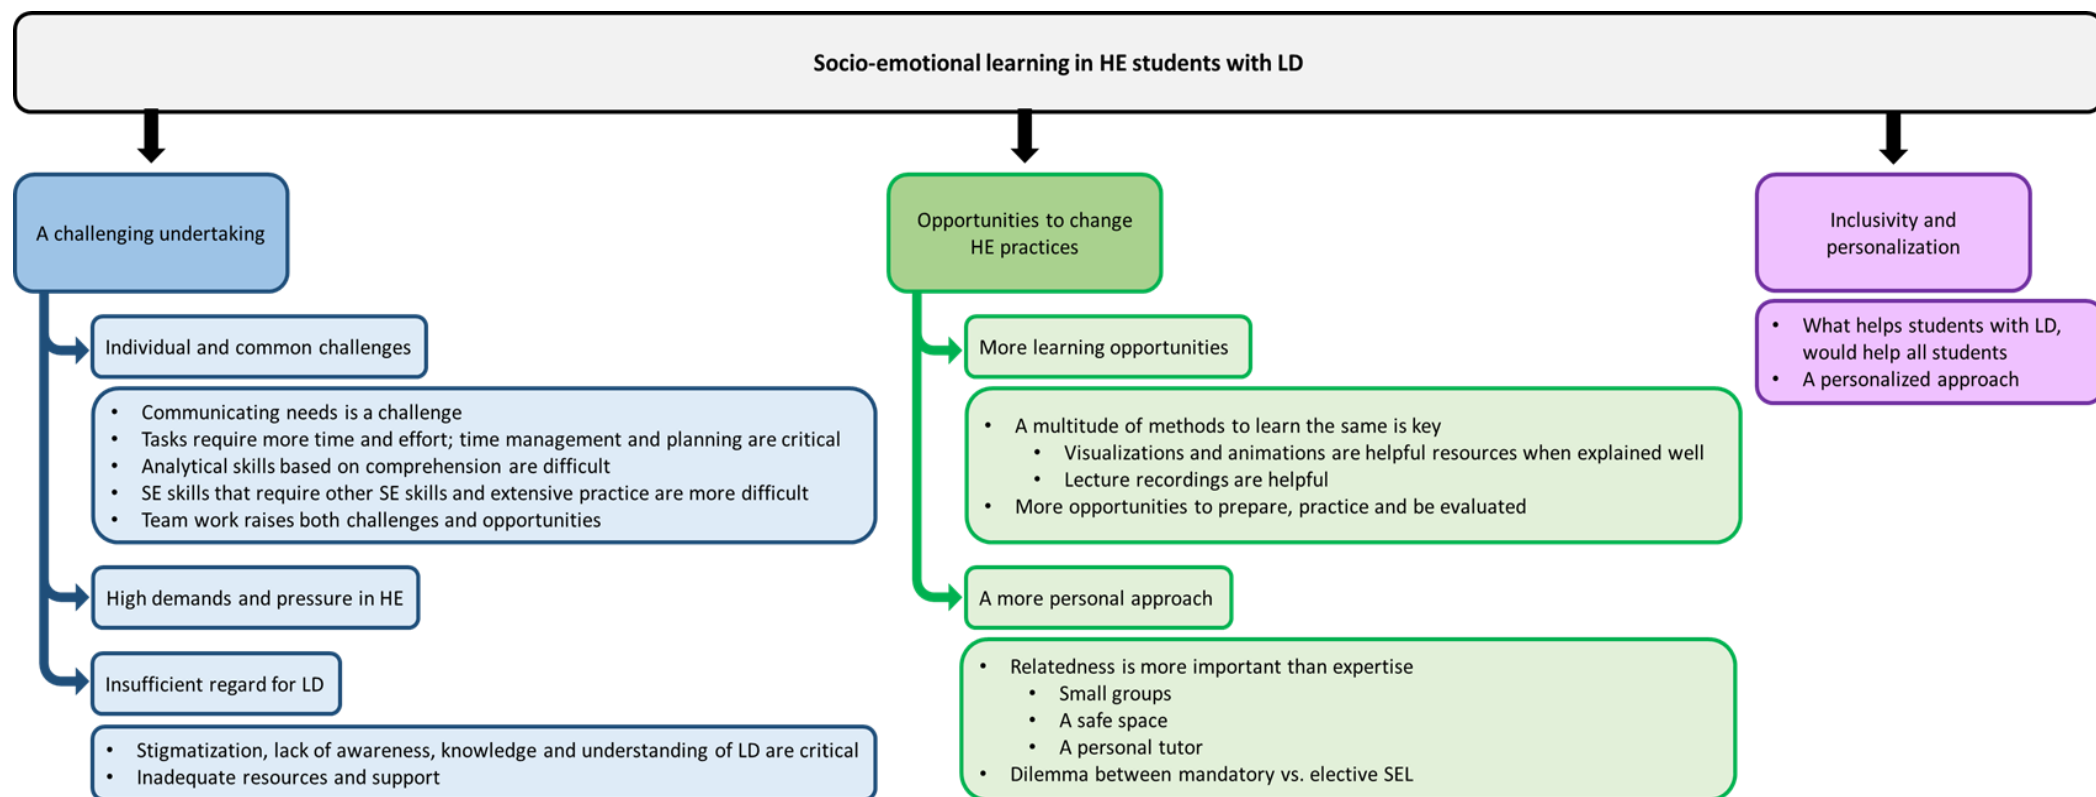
Socio-emotional learning in HE students with LD

A challenging undertaking

Individual and common challenges

- Communicating needs is a challenge
- Tasks require more time and effort; time management and planning are critical
- Analytical skills based on comprehension are difficult
- SE skills that require other SE skills and extensive practice are more difficult
- Team work raises both challenges and opportunities

High demands and pressure in HE

Insufficient regard for LD

- Stigmatization, lack of awareness, knowledge and understanding of LD are critical
- Inadequate resources and support

Opportunities to change HE practices

More learning opportunities

- A multitude of methods to learn the same is key
  - Visualizations and animations are helpful resources when explained well
  - Lecture recordings are helpful
- More opportunities to prepare, practice and be evaluated

A more personal approach

- Relatedness is more important than expertise
  - Small groups
  - A safe space
  - A personal tutor
- Dilemma between mandatory vs. elective SEL

Inclusivity and personalization

- What helps students with LD, would help all students
- A personalized approach